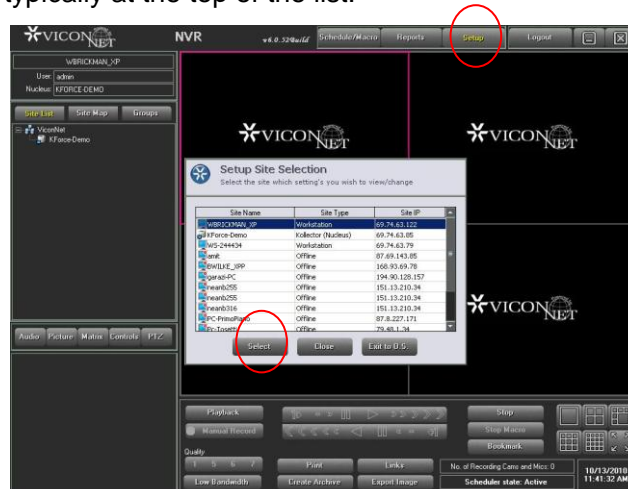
typically at the top of the list.

VICON NET

NVR v6.0.32Build

Schedule/Macro Reports Setup Logout

WBRICKMAN_XP

User: admin

Nucleus: KFORCE-DEMO

Site List Site Map Groups

ViconNet

KForce-Demo

VICON NET

VICON NET

VICON NET

VICON NET

Setup Site Selection

Select the site which setting's you wish to view/change

| Site Name | Site Type | Site IP |
|---|---|---|
| WBRICKMAN_XP | Workstation | 69.74.63.122 |
| KForce-Demo | Kollector (Nucleus) | 69.74.63.85 |
| WS-244434 | Workstation | 69.74.63.79 |
| amit | Offline | 87.69.143.85 |
| BWILKE_XPP | Offline | 168.93.69.78 |
| garazi-PC | Offline | 194.90.128.157 |
| neanb255 | Offline | 151.13.210.34 |
| neanb255 | Offline | 151.13.210.34 |
| neanb316 | Offline | 151.13.210.34 |
| PC-PrimoPiano | Offline | 87.8.227.171 |
| Pc-Tosetti | Offline | 79.48.1.34 |

Select Close Exit to O.S.

Audio Picture Matrix Controls PTZ

Playback

Manual Record

Quality

1 5 6 7

Low Bandwidth

Print

Create Archive

Links

Export Image

Stop

Stop Macro

Bookmark

No. of Recording Cams and Mics: 0

Scheduler state: Active

10/13/2010 11:41:32 AM